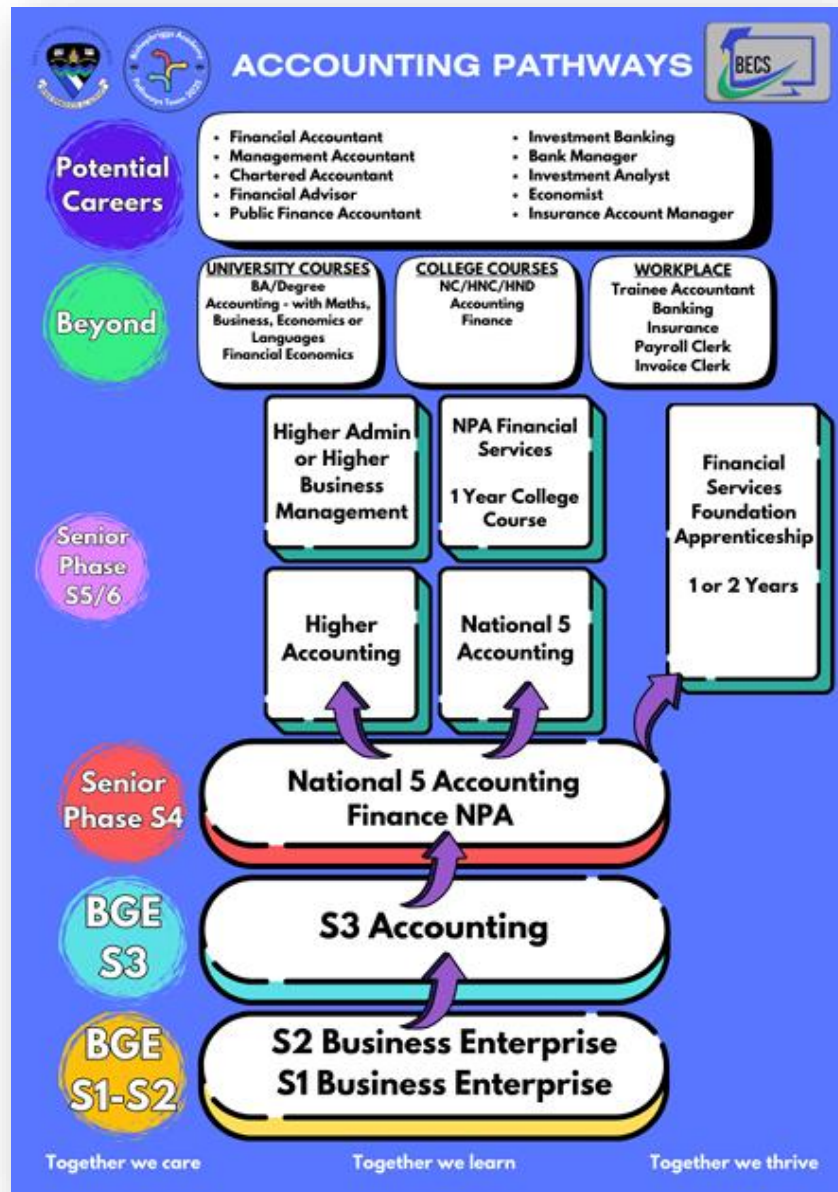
ACCOUNTING PATHWAYS

BECS

Potential Careers

- Financial Accountant
- Management Accountant
- Chartered Accountant
- Financial Advisor
- Public Finance Accountant

- Investment Banking
- Bank Manager
- Investment Analyst
- Economist
- Insurance Account Manager

Beyond

UNIVERSITY COURSES
BA/Degree
Accounting - with Maths, Business, Economics or Languages
Financial Economics

COLLEGE COURSES
NC/HNC/HND
Accounting
Finance

WORKPLACE
Trainee Accountant
Banking
Insurance
Payroll Clerk
Invoice Clerk

Senior Phase S5/6

Higher Admin or Higher Business Management

NPA Financial Services

1 Year College Course

Financial Services Foundation Apprenticeship

1 or 2 Years

Higher Accounting

National 5 Accounting

Senior Phase S4

National 5 Accounting
Finance NPA

BGE S3

S3 Accounting

BGE S1-S2

S2 Business Enterprise
S1 Business Enterprise

Together we care

Together we learn

Together we thrive